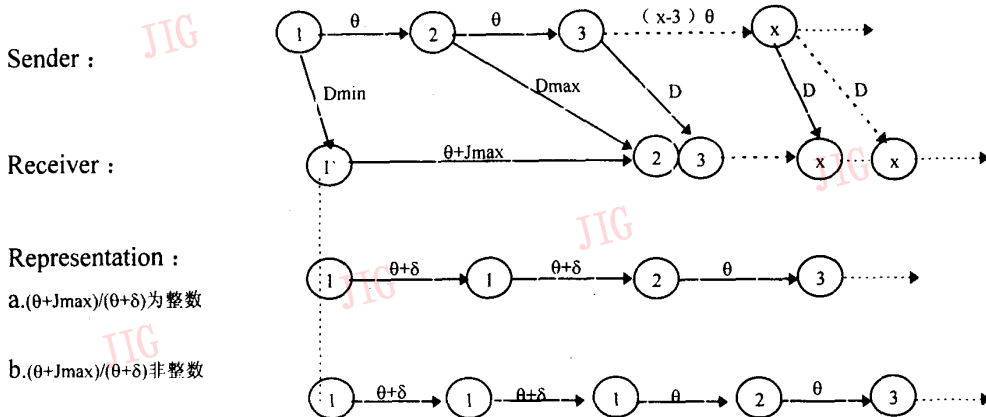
JIG

Sender：

1 θ 2 θ 3 （x-3）θ x

Dmin

Dmax

D

D D

Receiver：

1 θ+Jmax 2 3 x x

JIG

JIG

Representation：

a.(θ+Jmax)/(θ+δ)为整数

1 θ+δ 1 θ+δ 2 θ 3

JIG

b.(θ+Jmax)/(θ+δ)非整数

1 θ+δ 1 θ+δ 1 θ 2 θ 3